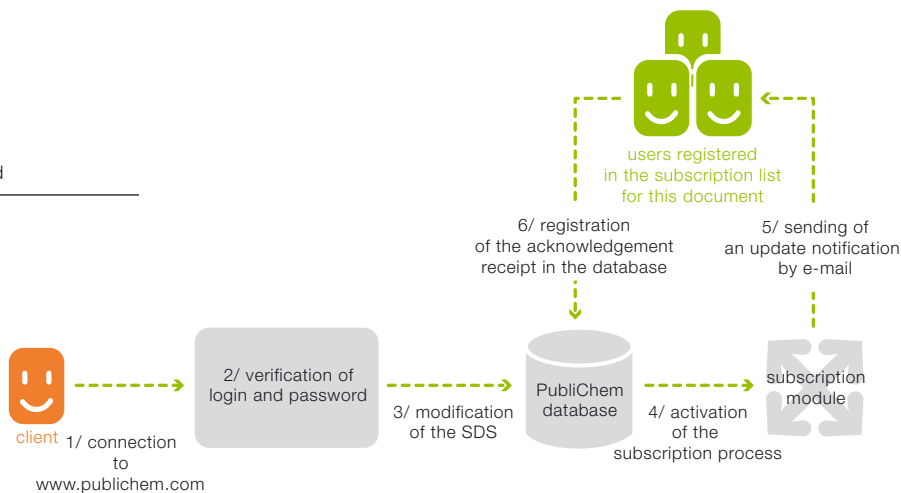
users registered in the subscription list for this document

6/ registration of the acknowledgement receipt in the database

5/ sending of an update notification by e-mail

d

client

1/ connection to www.publichem.com

2/ verification of login and password

3/ modification of the SDS

PubliChem database

4/ activation of the subscription process

subscription module